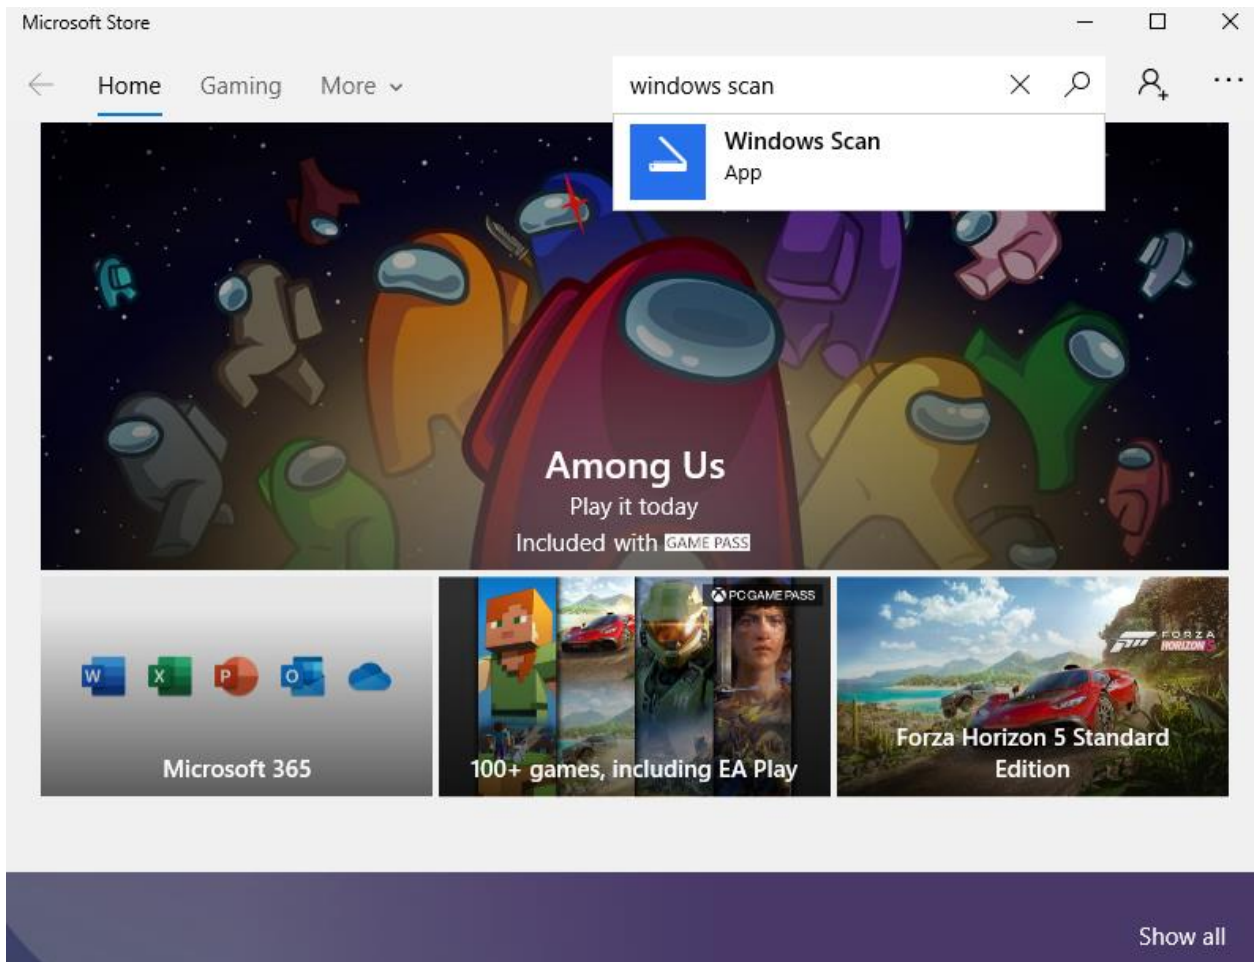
Microsoft Store

Home Gaming More

windows scan

Windows Scan
App

Among Us
Play it today
Included with GAME PASS

W X P O

Microsoft 365

PC GAME PASS

100+ games, including EA Play

FORZA HORIZON 5

Forza Horizon 5 Standard Edition

Show all